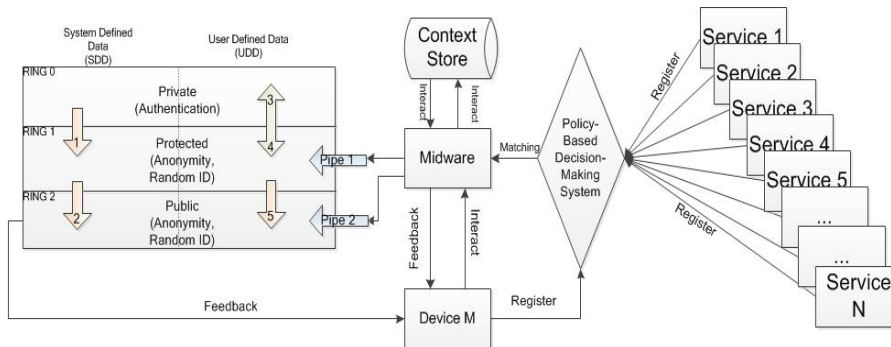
System Defined Data (SDD)

User Defined Data (UDD)

RING 0

Private (Authentication)

3

RING 1

1

Protected (Anonymity, Random ID)

4

RING 2

2

Public (Anonymity, Random ID)

5

Pipe 1

Pipe 2

Context Store

Interact

Interact

Midware

Matching

Feedback

Interact

Device M

Feedback

Register

Policy-Based Decision-Making System

Register

Register

Service 1

Service 2

Service 3

Service 4

Service 5

...

...

Service N